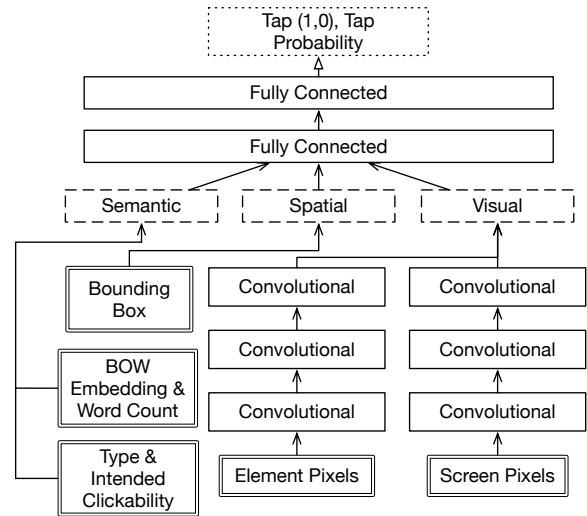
Tap (1,0), Tap Probability

Fully Connected

Fully Connected

Semantic

Spatial

Visual

Bounding Box

Convolutional

Convolutional

Convolutional

Convolutional

BOW Embedding & Word Count

Convolutional

Convolutional

Type & Intended Clickability

Element Pixels

Screen Pixels